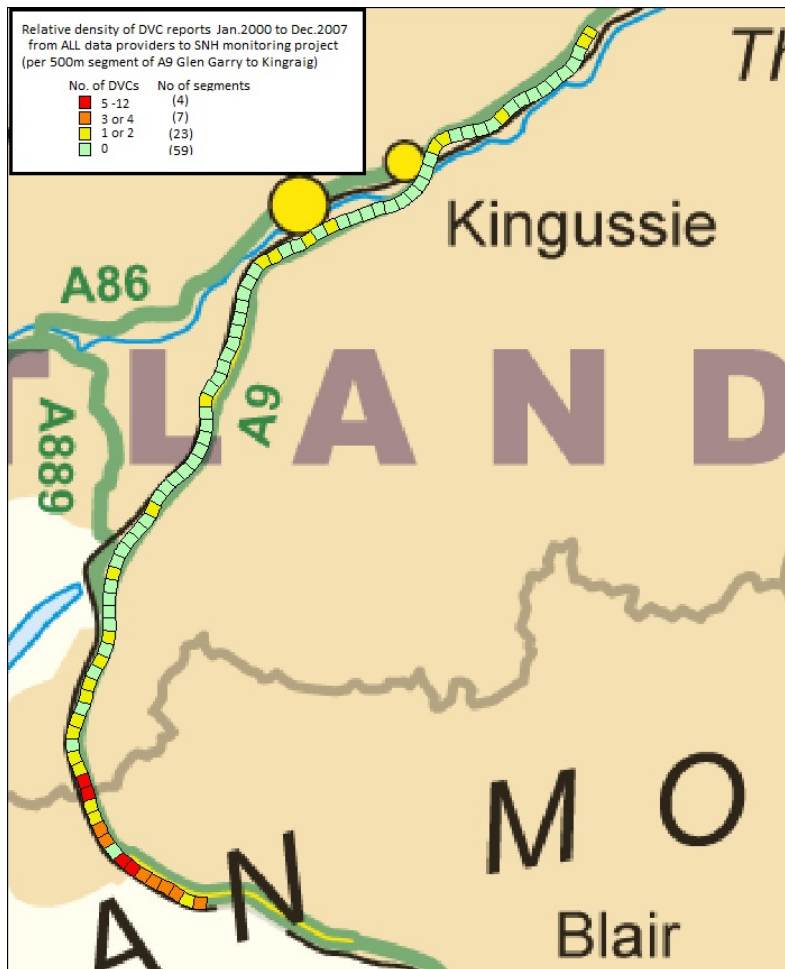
Relative density of DVC reports Jan.2000 to Dec.2007 from ALL data providers to SNH monitoring project (per 500m segment of A9 Glen Garry to Kingraig)

| No. of DVCs | No of segments |
|---|---|
| 5 -12 | (4) |
| 3 or 4 | (7) |
| 1 or 2 | (23) |
| 0 | (59) |

TH

Kingussie

A86

A9

A889

LAND

MO

AN

Blair